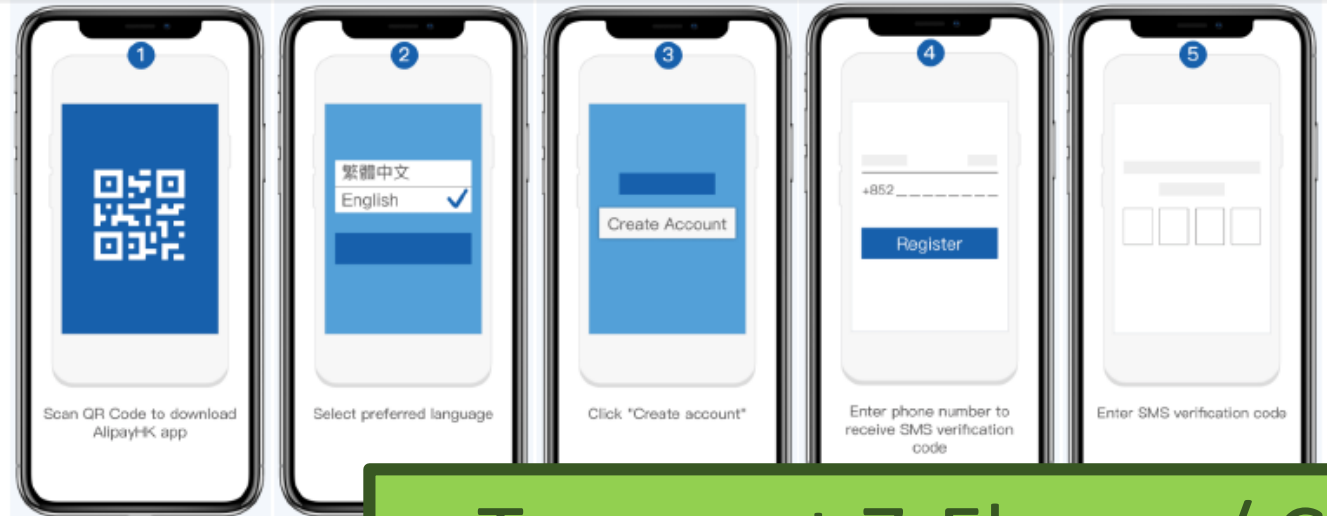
1

Scan QR Code to download AlipayHK app

2

繁體中文
English

Select preferred language

3

Create Account

Click "Create account"

4

+852

Register

Enter phone number to receive SMS verification code

5

Enter SMS verification code

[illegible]